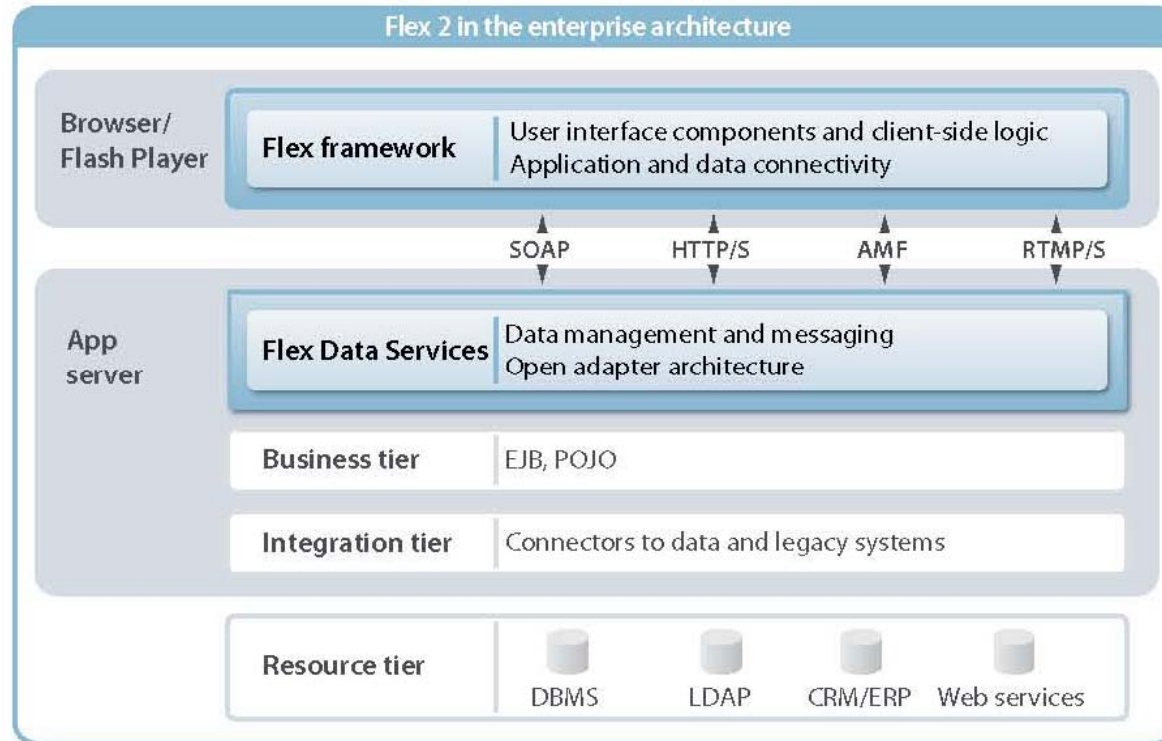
Flex 2 in the enterprise architecture

Browser/ Flash Player

Flex framework

User interface components and client-side logic
Application and data connectivity

SOAP

HTTP/S

AMF

RTMP/S

App server

Flex Data Services

Data management and messaging
Open adapter architecture

Business tier

EJB, POJO

Integration tier

Connectors to data and legacy systems

Resource tier

DBMS

LDAP

CRM/ERP

Web services